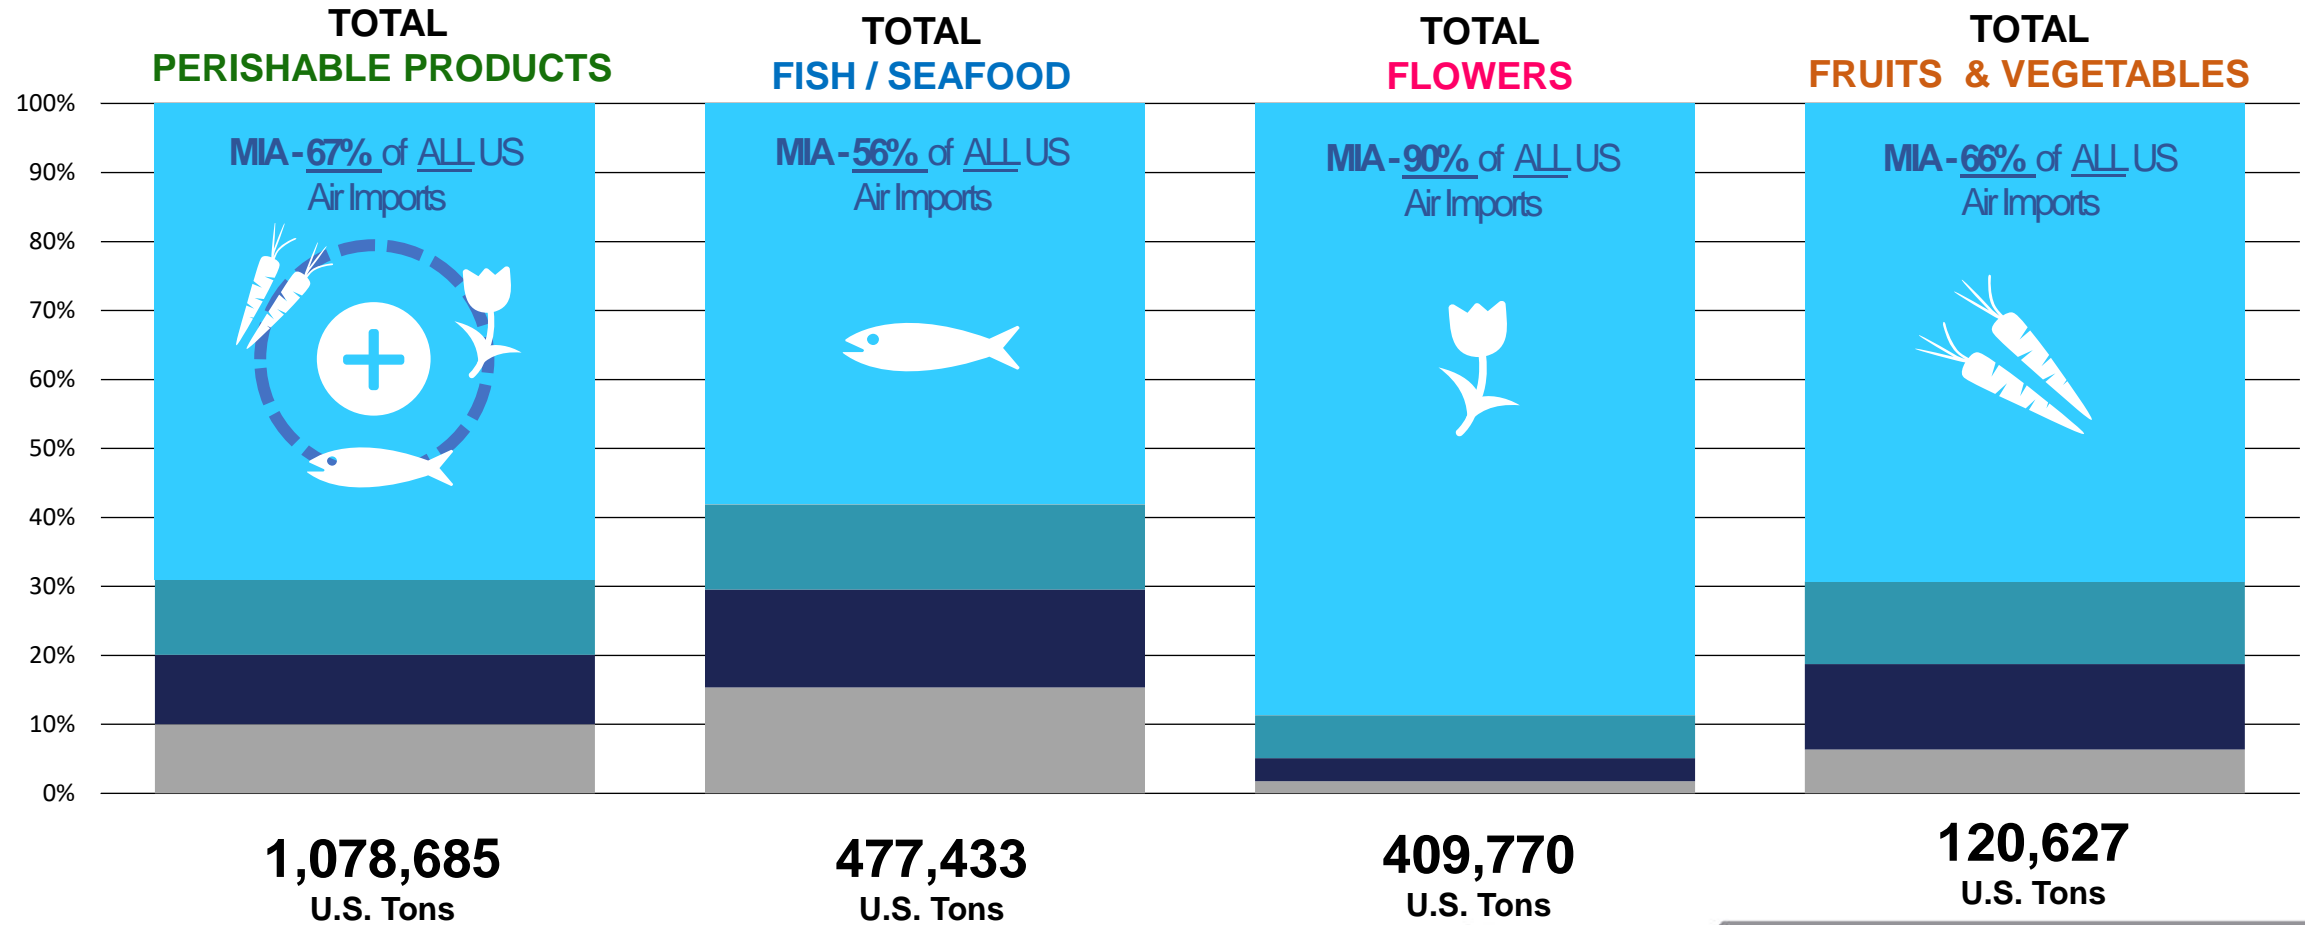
TOTAL
PERISHABLE PRODUCTS

TOTAL
FISH / SEAFOOD

TOTAL
FLOWERS

TOTAL
FRUITS & VEGETABLES

100%
90%
80%
70%
60%
50%
40%
30%
20%
10%
0%

MIA - 67% of ALL US Air Imports

MIA - 56% of ALL US Air Imports

MIA - 90% of ALL US Air Imports

MIA - 66% of ALL US Air Imports

1,078,685
U.S. Tons

477,433
U.S. Tons

409,770
U.S. Tons

120,627
U.S. Tons